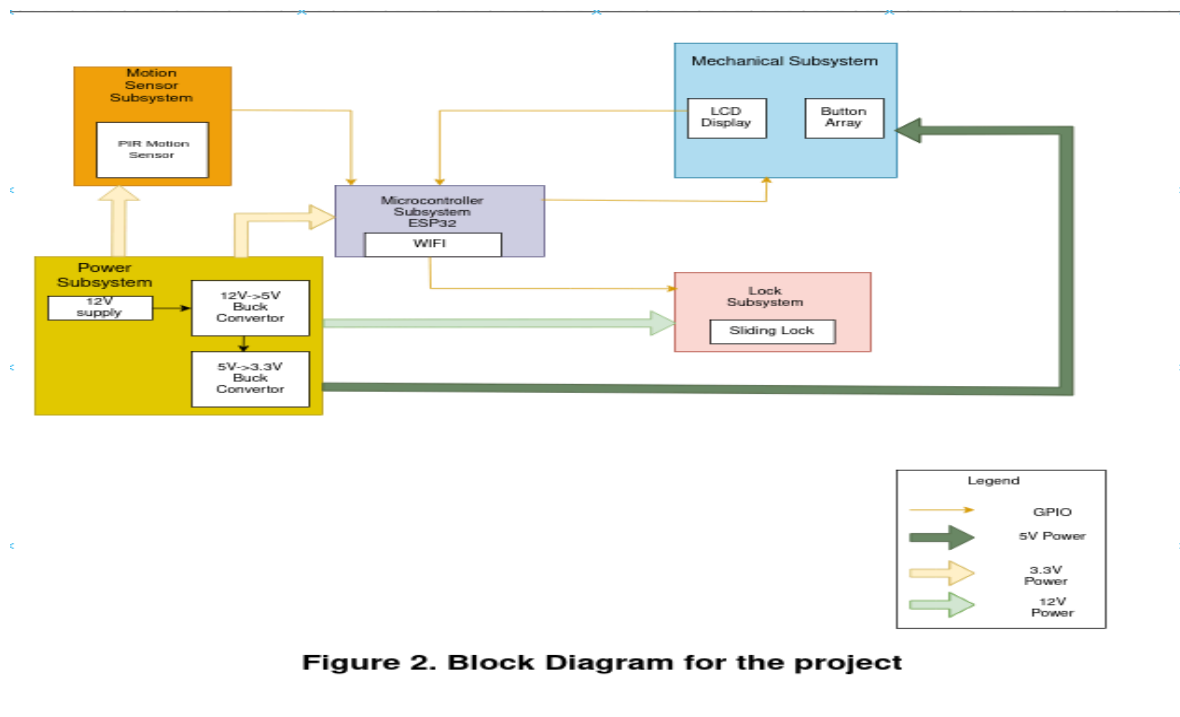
Motion Sensor Subsystem

PIR Motion Sensor

Mechanical Subsystem

LCD Display

Button Array

Microcontroller Subsystem ESP32

WIFI

Power Subsystem

12V supply

12V->5V Buck Convertor

5V->3.3V Buck Convertor

Lock Subsystem

Sliding Lock

Legend

GPIO

5V Power

3.3V Power

12V Power

Figure 2. Block Diagram for the project